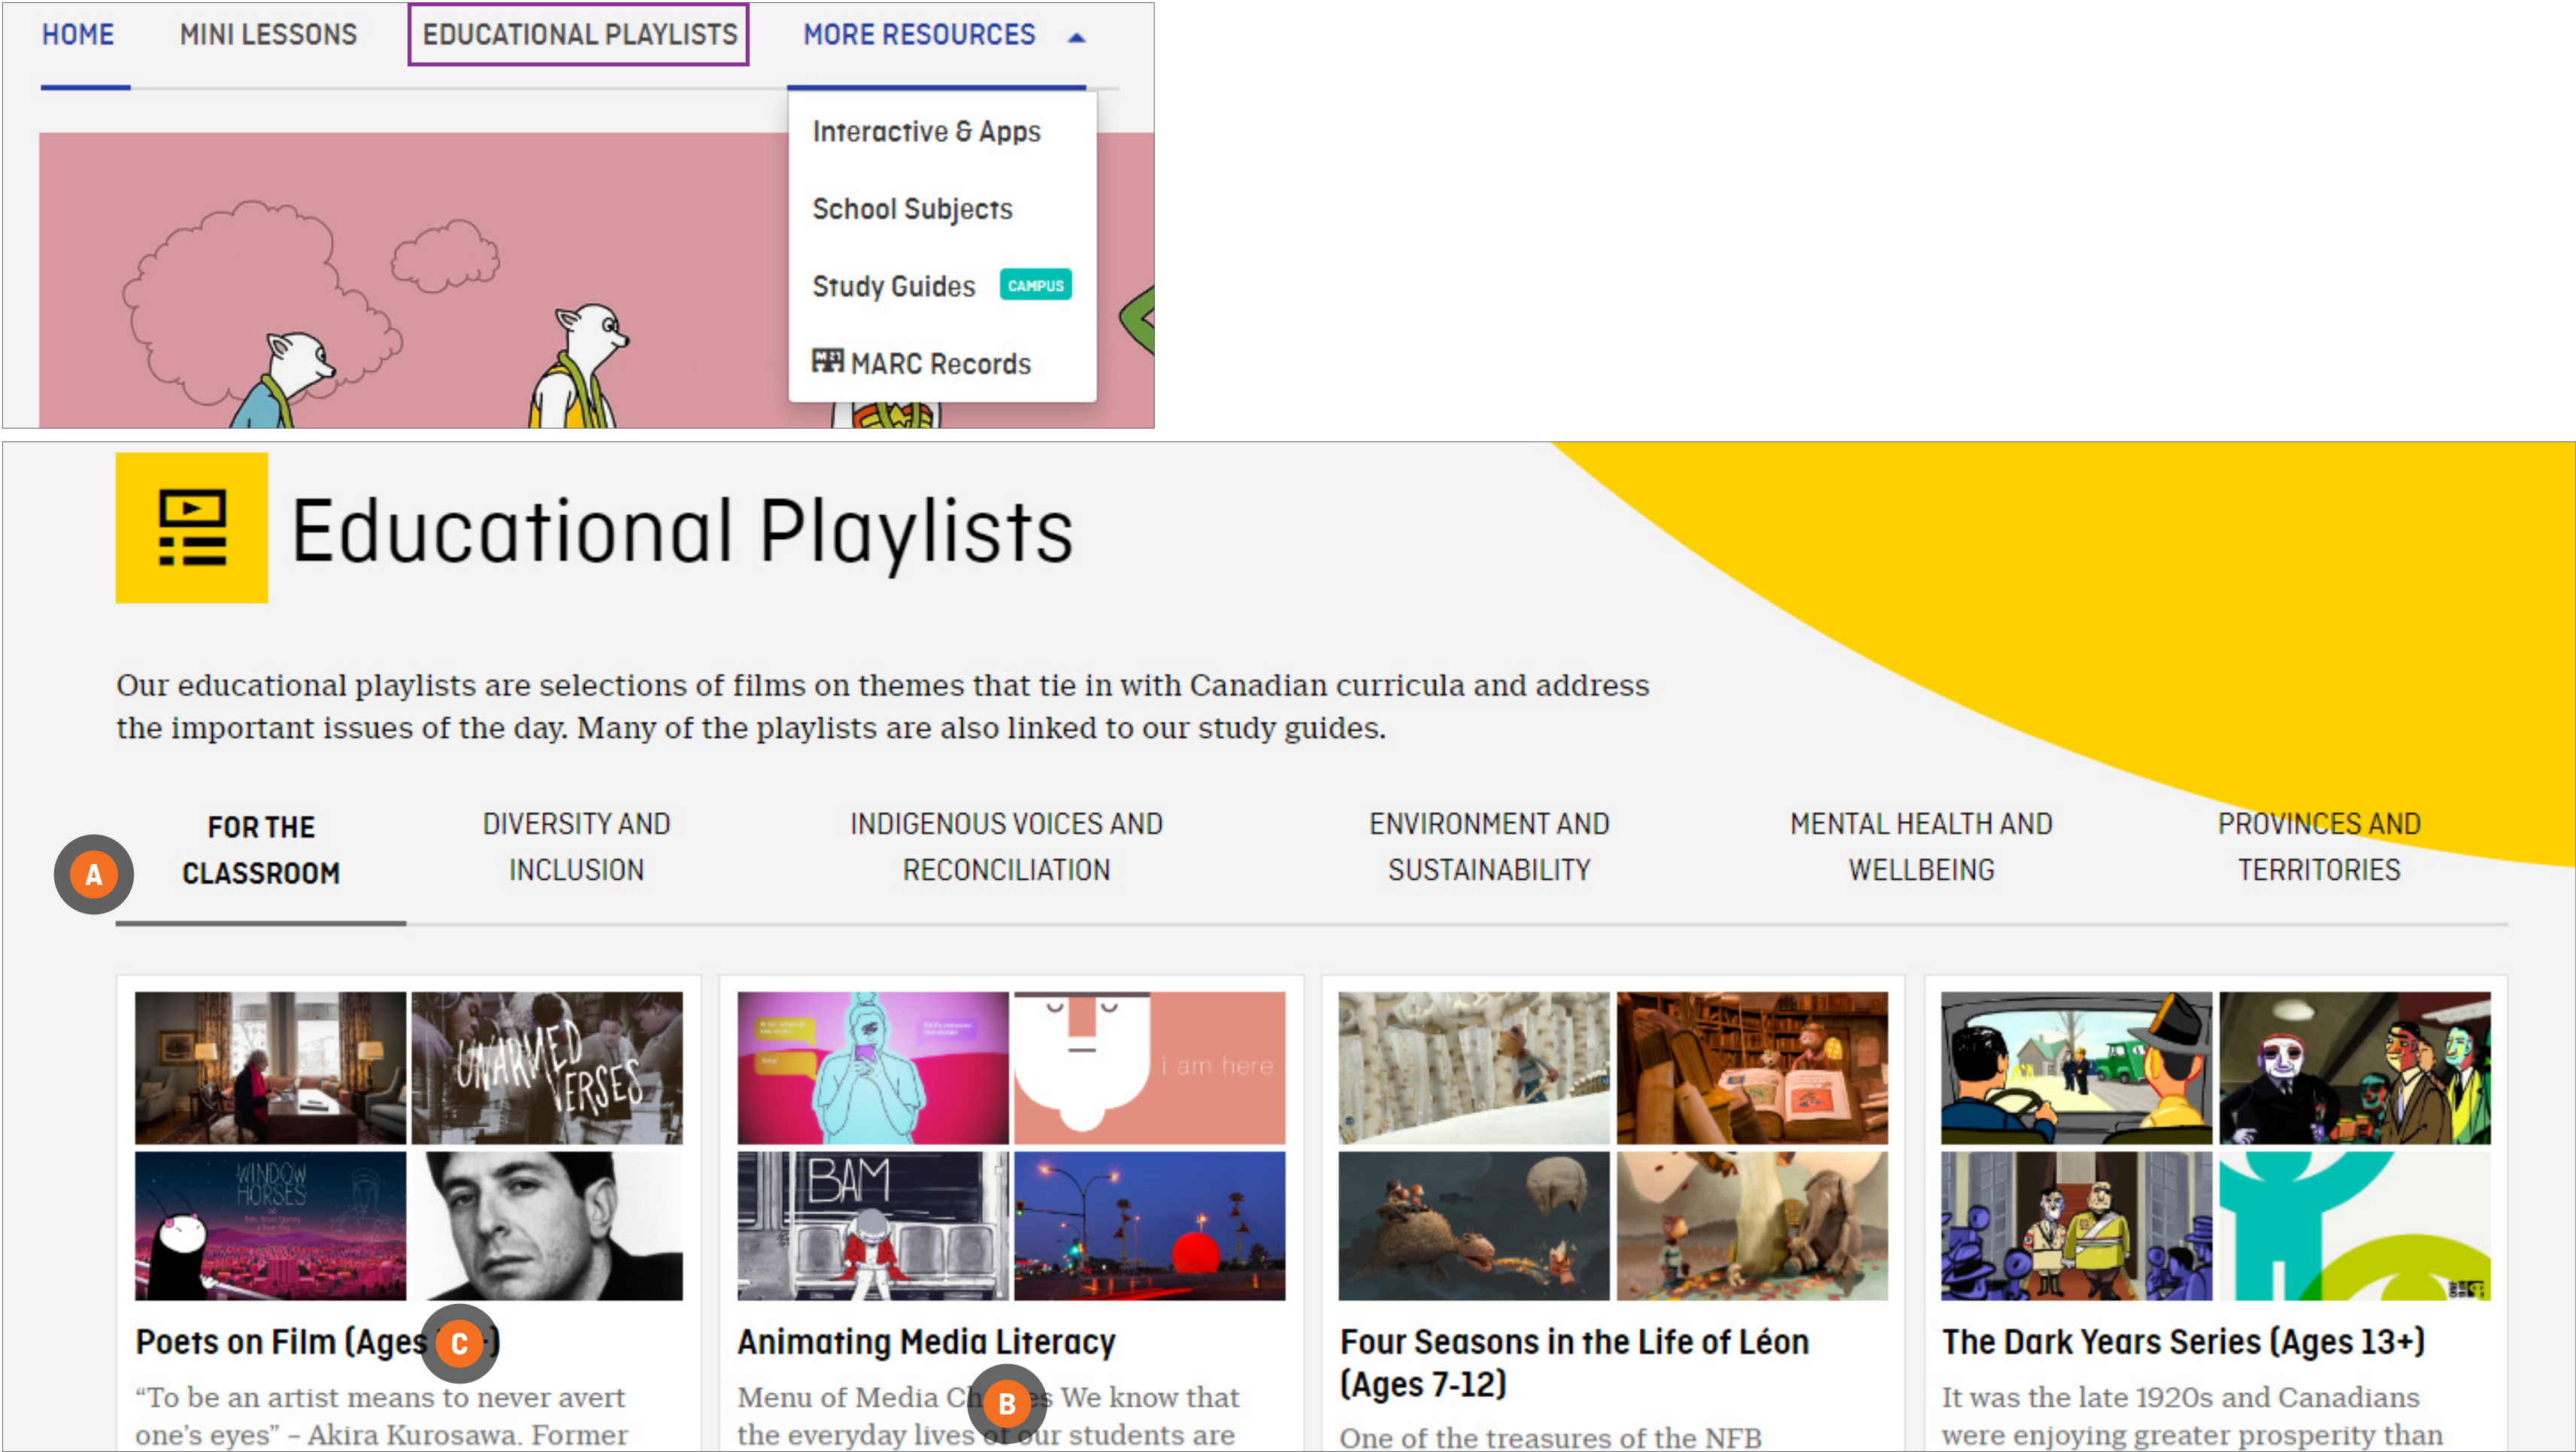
HOME MINI LESSONS EDUCATIONAL PLAYLISTS MORE RESOURCES

Interactive & Apps

School Subjects

Study Guides CAMPUS

MARC Records

Educational Playlists

Our educational playlists are selections of films on themes that tie in with Canadian curricula and address the important issues of the day. Many of the playlists are also linked to our study guides.

FOR THE CLASSROOM | DIVERSITY AND INCLUSION | INDIGENOUS VOICES AND RECONCILIATION | ENVIRONMENT AND SUSTAINABILITY | MENTAL HEALTH AND WELLBEING | PROVINCES AND TERRITORIES

A

UNARMED VERSES

WINDOW HORSES

Poets on Film (Ages C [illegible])

"To be an artist means to never avert one's eyes" – Akira Kurosawa. Former

i am here

BAM

Animating Media Literacy

Menu of Media Ch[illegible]s We know that the everyday lives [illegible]ur students are

B

Four Seasons in the Life of Léon (Ages 7-12)

One of the treasures of the NFB

The Dark Years Series (Ages 13+)

It was the late 1920s and Canadians were enjoying greater prosperity than